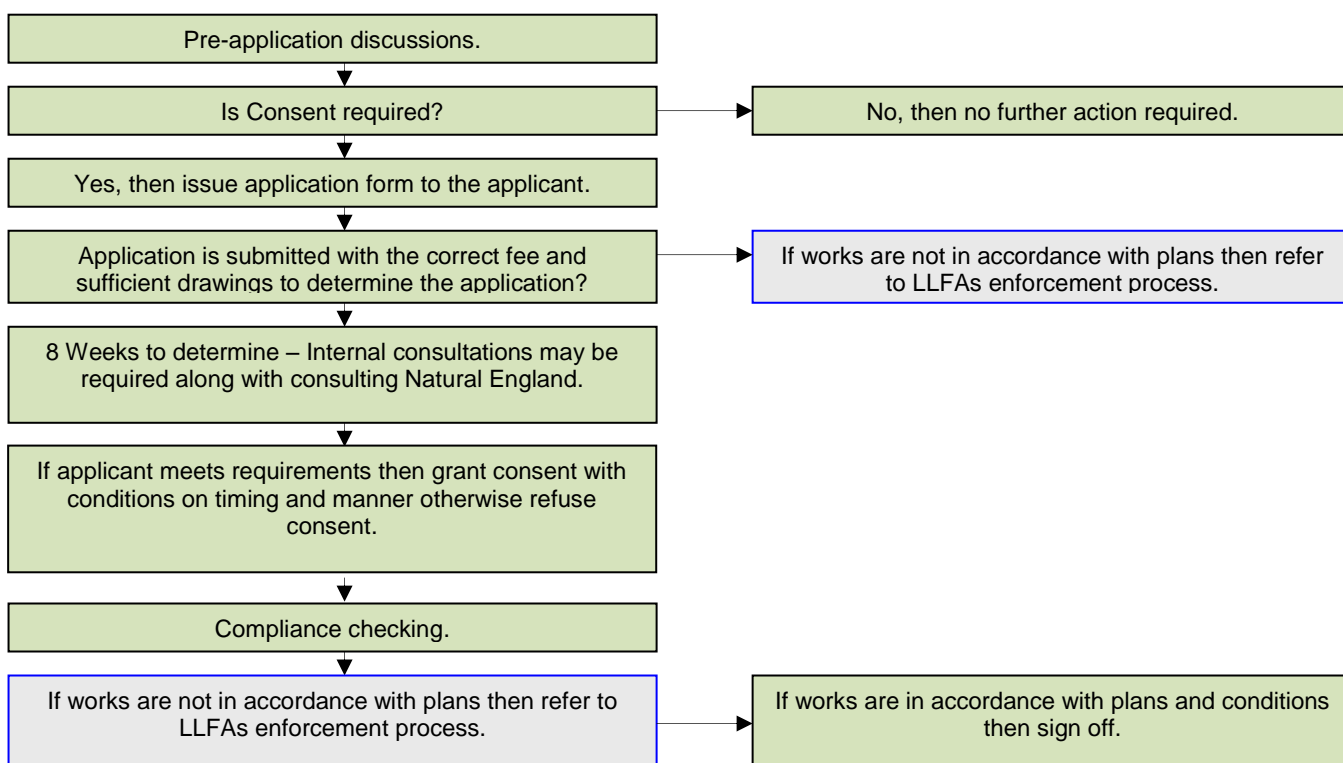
Pre-application discussions.

Is Consent required?

No, then no further action required.

Yes, then issue application form to the applicant.

Application is submitted with the correct fee and sufficient drawings to determine the application?

If works are not in accordance with plans then refer to LLFAs enforcement process.

8 Weeks to determine – Internal consultations may be required along with consulting Natural England.

If applicant meets requirements then grant consent with conditions on timing and manner otherwise refuse consent.

Compliance checking.

If works are not in accordance with plans then refer to LLFAs enforcement process.

If works are in accordance with plans and conditions then sign off.